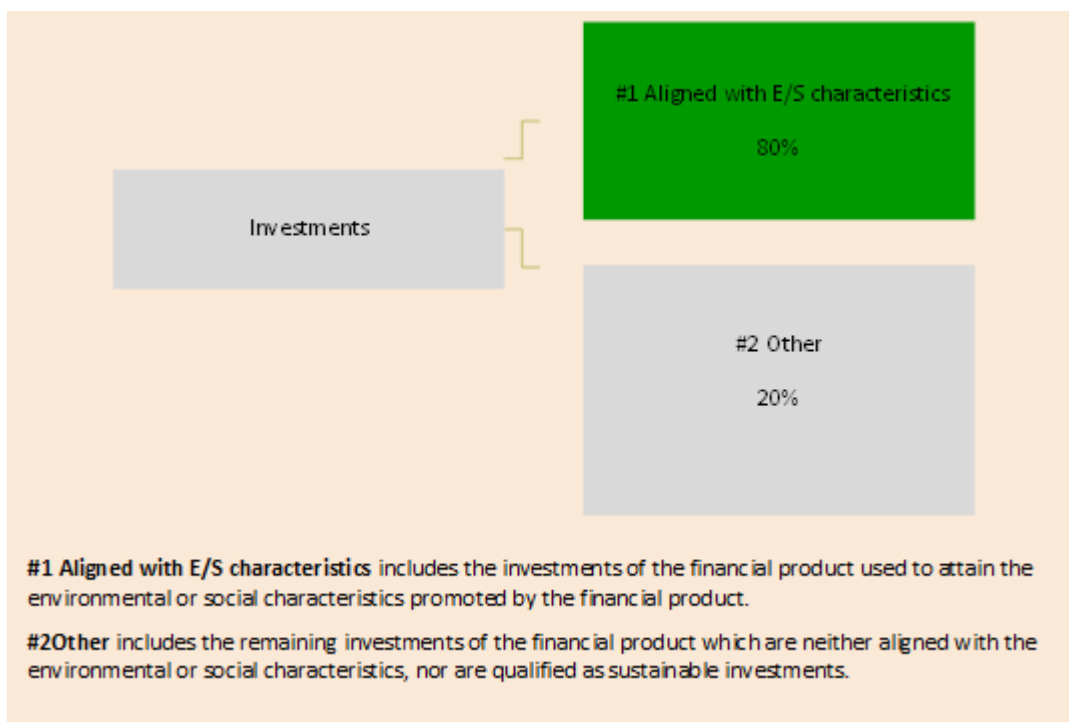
#1 Aligned with E/S characteristics

80%

Investments

#2 Other

20%

**#1 Aligned with E/S characteristics** includes the investments of the financial product used to attain the environmental or social characteristics promoted by the financial product.

**#2Other** includes the remaining investments of the financial product which are neither aligned with the environmental or social characteristics, nor are qualified as sustainable investments.